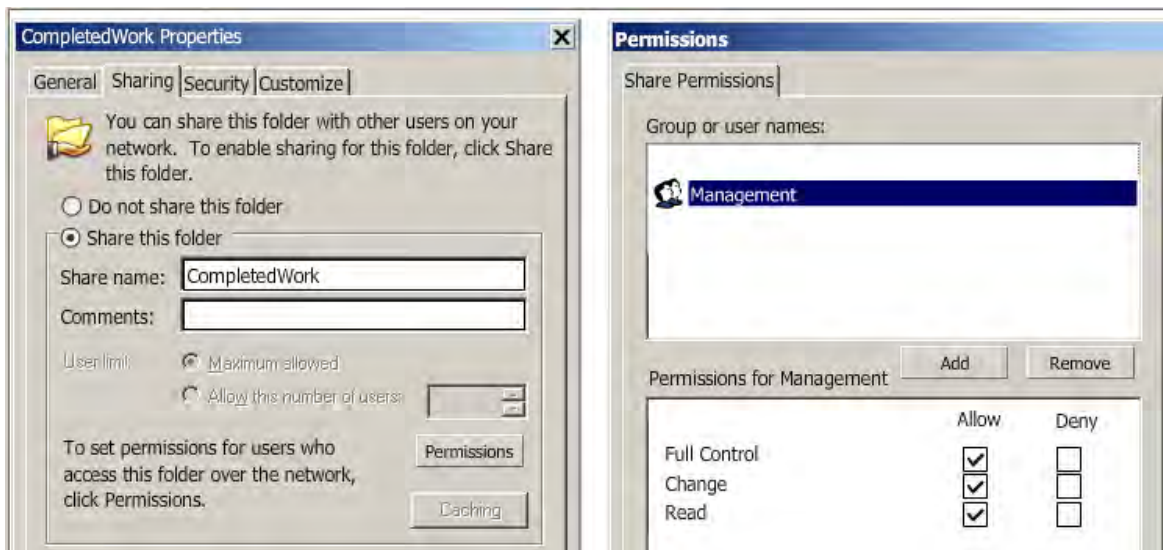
CompletedWork Properties

General | Sharing | Security | Customize

You can share this folder with other users on your network. To enable sharing for this folder, click Share this folder.

Do not share this folder

Share this folder

Share name: CompletedWork

Comments:

User limit: Maximum allowed

Allow this number of users:

To set permissions for users who access this folder over the network, click Permissions.

Permissions

Caching

Permissions

Share Permissions

Group or user names:

Management

Add

Remove

Permissions for Management

| | Allow | Deny |
|---|---|---|
| Full Control | ☑ | ☐ |
| Change | ☑ | ☐ |
| Read | ☑ | ☐ |